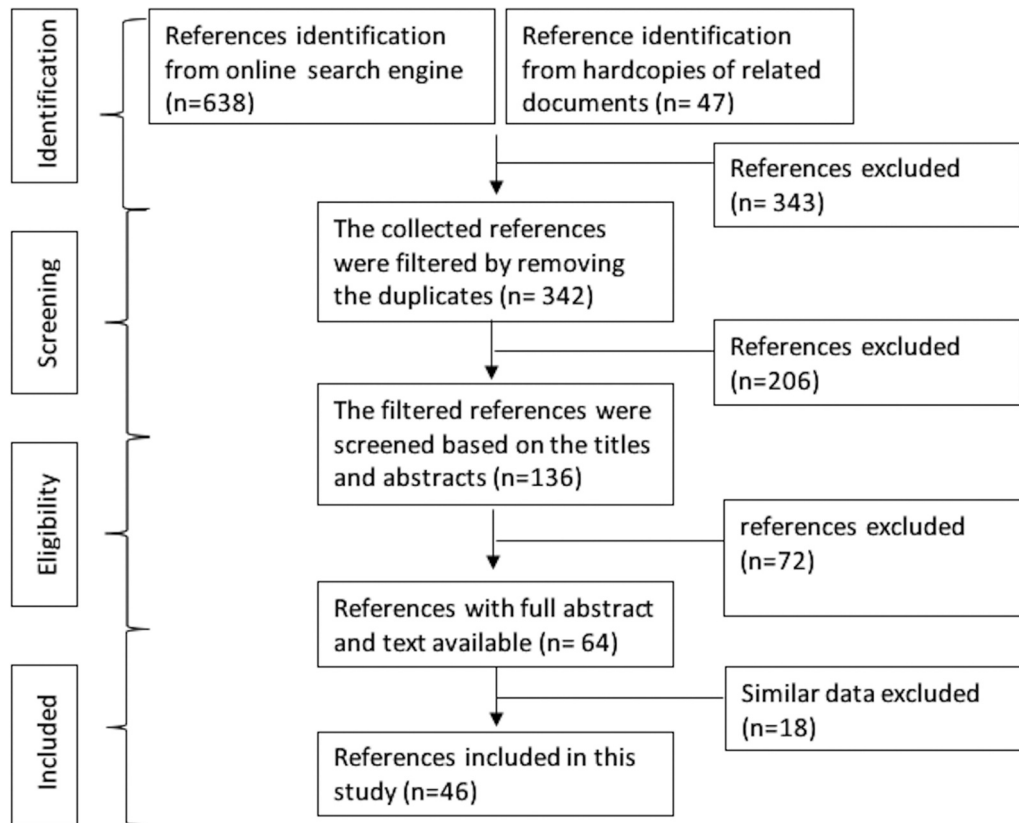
Identification

References identification from online search engine (n=638)

Reference identification from hardcopies of related documents (n= 47)

References excluded (n= 343)

Screening

The collected references were filtered by removing the duplicates (n= 342)

References excluded (n=206)

The filtered references were screened based on the titles and abstracts (n=136)

Eligibility

references excluded (n=72)

References with full abstract and text available (n= 64)

Included

Similar data excluded (n=18)

References included in this study (n=46)